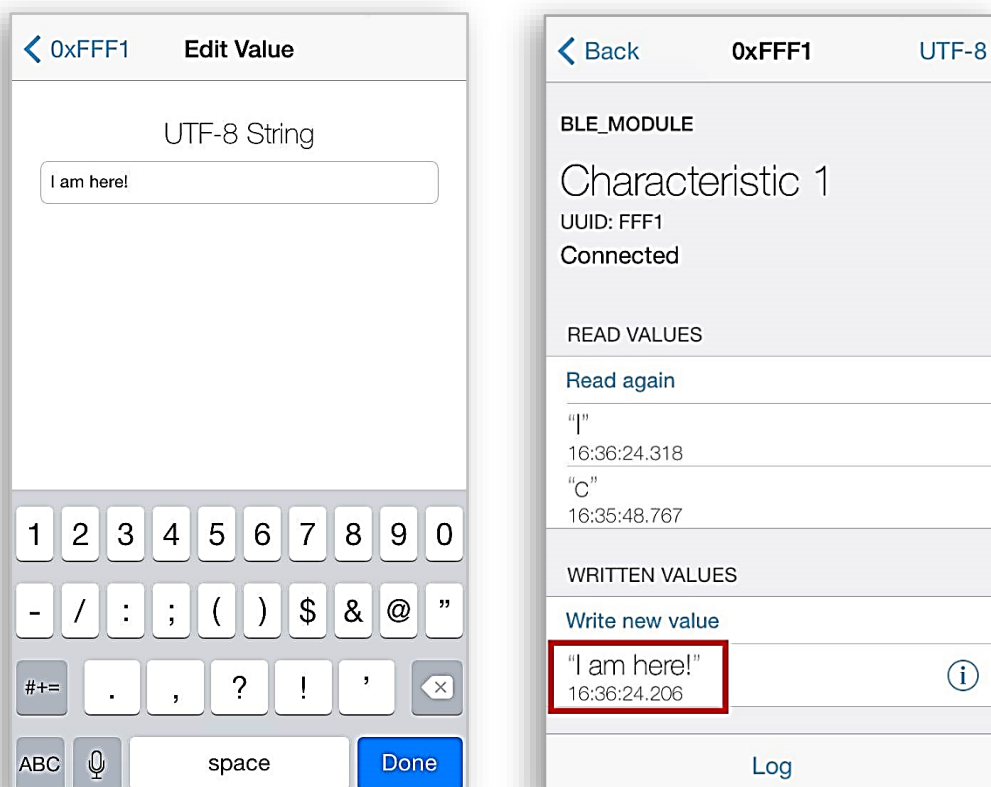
0xFFF1 Edit Value

UTF-8 String

I am here!

1 2 3 4 5 6 7 8 9 0

- / : ; ( ) $ & @ "

#+= . , ? ! '

ABC space Done

Back 0xFFF1 UTF-8

BLE_MODULE

Characteristic 1

UUID: FFF1

Connected

READ VALUES

Read again

"I"
16:36:24.318

"C"
16:35:48.767

WRITTEN VALUES

Write new value

"I am here!"
16:36:24.206

Log